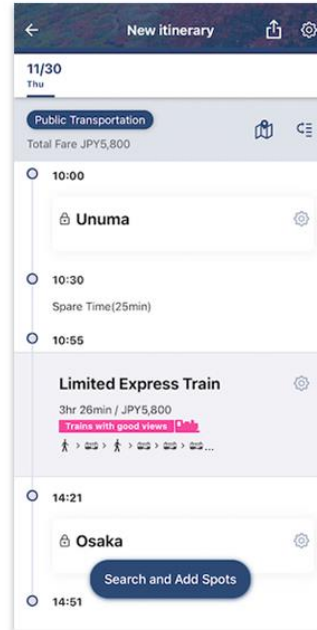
New itinerary

11/30
Thu

Public Transportation
Total Fare JPY5,800

10:00

Unuma

10:30
Spare Time(25min)

10:55

Limited Express Train
3hr 26min / JPY5,800
Trains with good views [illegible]

14:21

Osaka

Search and Add Spots

14:51